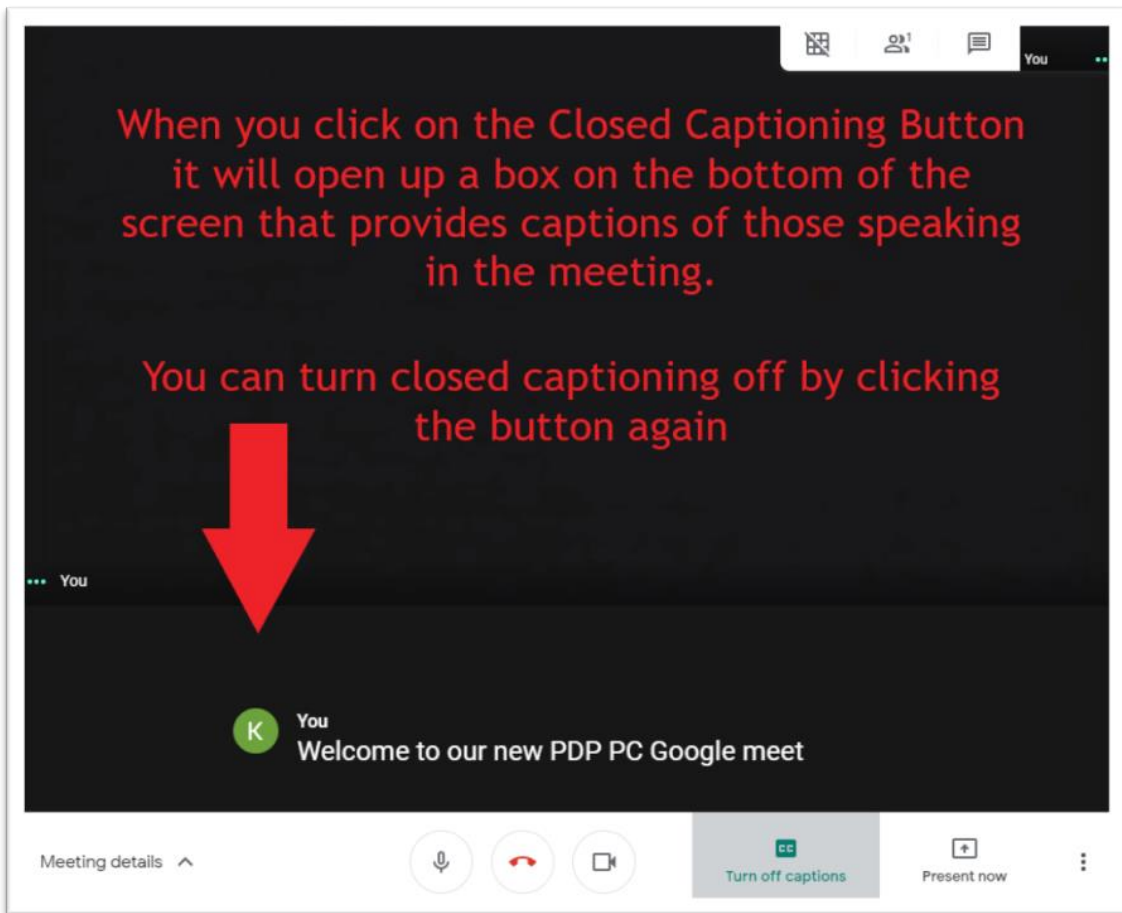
1

You

When you click on the Closed Captioning Button it will open up a box on the bottom of the screen that provides captions of those speaking in the meeting.

You can turn closed captioning off by clicking the button again

You

K

You

Welcome to our new PDP PC Google meet

Meeting details

CC

Turn off captions

Present now